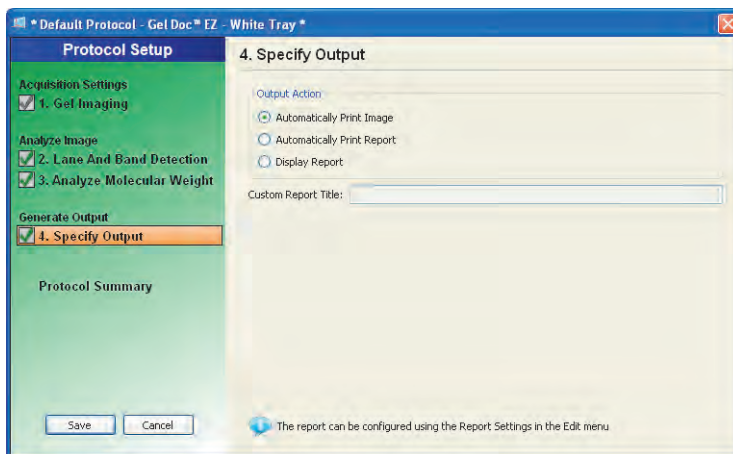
* Default Protocol - Gel Doc™ EZ - White Tray *

Protocol Setup

Acquisition Settings
1. Gel Imaging

Analyze Image
2. Lane And Band Detection
3. Analyze Molecular Weight

Generate Output
4. Specify Output

Protocol Summary

Save
Cancel

4. Specify Output

Output Action
Automatically Print Image
Automatically Print Report
Display Report

Custom Report Title:

The report can be configured using the Report Settings in the Edit menu